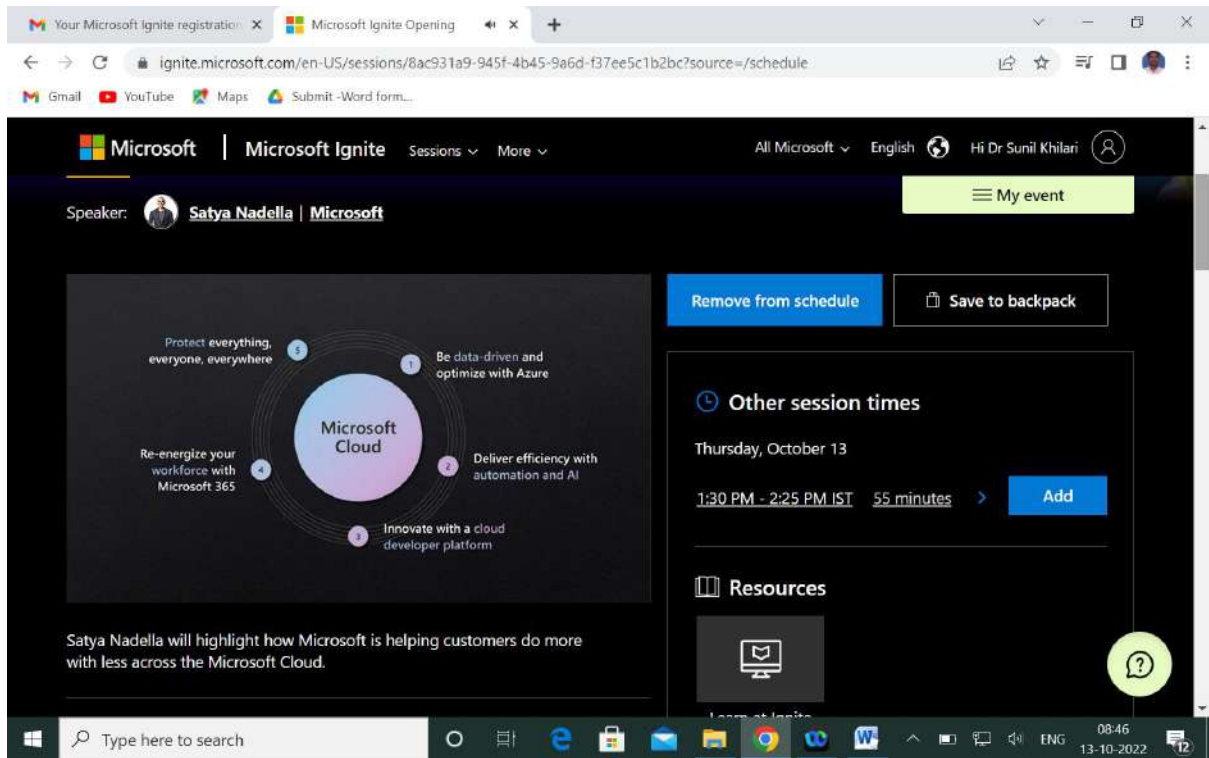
Your Microsoft Ignite registration ×
Microsoft Ignite Opening ×
+

ignite.microsoft.com/en-US/sessions/8ac931a9-945f-4b45-9a6d-f37ee5c1b2bc?source=/schedule

Gmail YouTube Maps Submit -Word form...

Microsoft | Microsoft Ignite Sessions More All Microsoft English Hi Dr Sunil Khilari

My event

Speaker: Satya Nadella | Microsoft

Protect everything, everyone, everywhere
5
1
Be data-driven and optimize with Azure
Microsoft Cloud
Re-energize your workforce with Microsoft 365
4
2
Deliver efficiency with automation and AI
3
Innovate with a cloud developer platform

Remove from schedule
Save to backpack

Other session times

Thursday, October 13

1:30 PM - 2:25 PM IST 55 minutes Add

Resources

Learn at Ignite

Satya Nadella will highlight how Microsoft is helping customers do more with less across the Microsoft Cloud.

Type here to search
ENG 08:46 13-10-2022 12